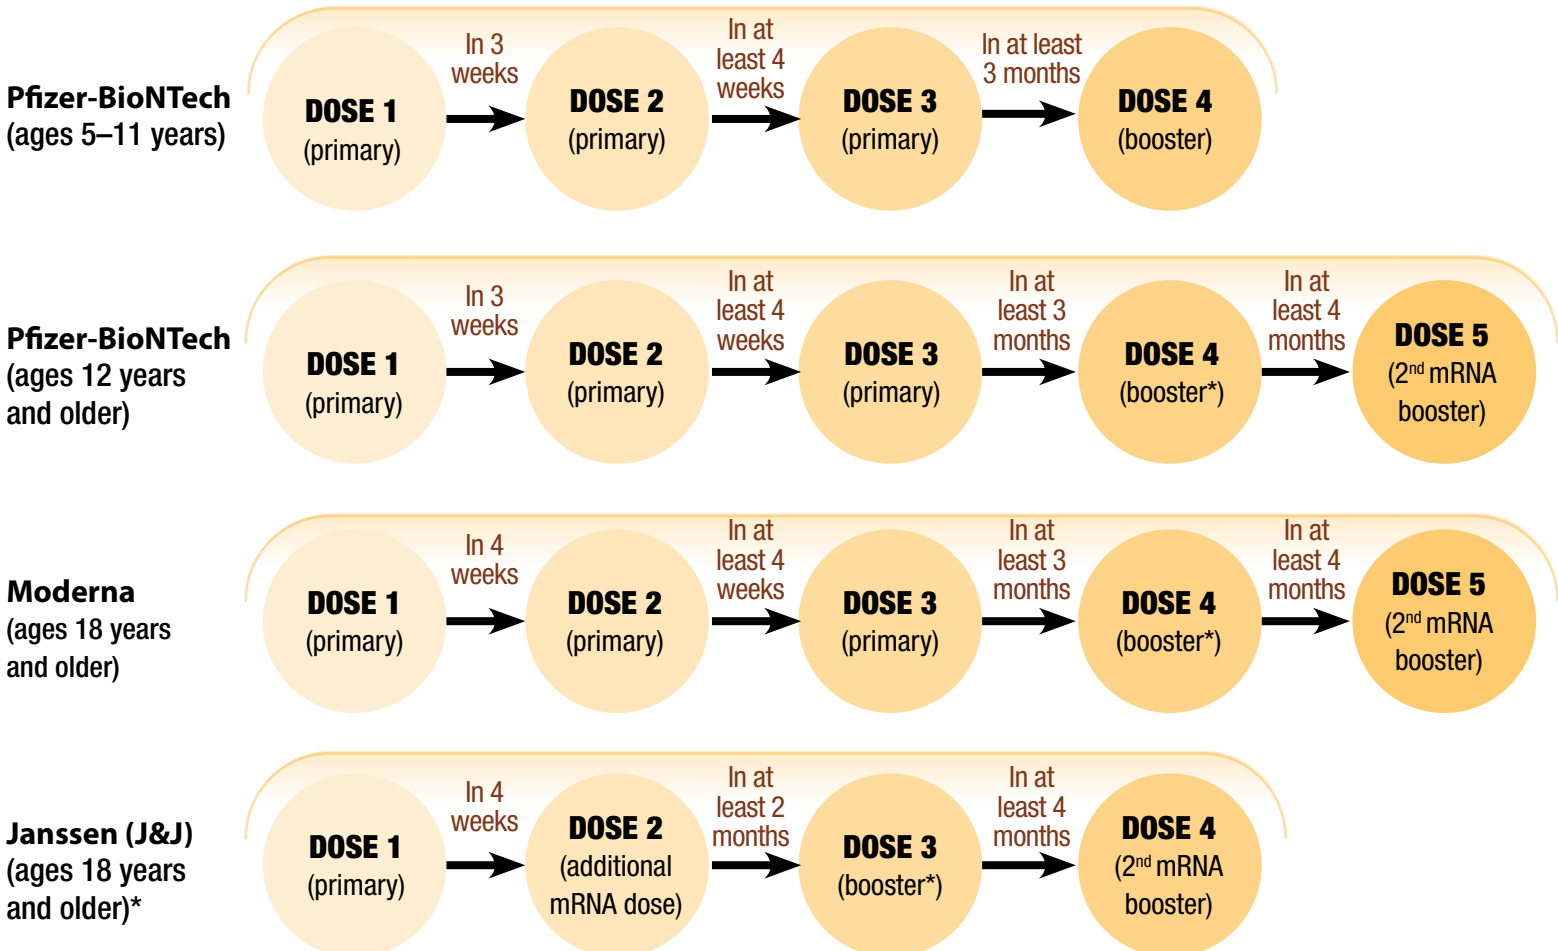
Pfizer-BioNTech (ages 5–11 years)

DOSE 1 (primary)
In 3 weeks
DOSE 2 (primary)
In at least 4 weeks
DOSE 3 (primary)
In at least 3 months
DOSE 4 (booster)

Pfizer-BioNTech (ages 12 years and older)

DOSE 1 (primary)
In 3 weeks
DOSE 2 (primary)
In at least 4 weeks
DOSE 3 (primary)
In at least 3 months
DOSE 4 (booster*)
In at least 4 months
DOSE 5 ($2^{nd}$ mRNA booster)

Moderna (ages 18 years and older)

DOSE 1 (primary)
In 4 weeks
DOSE 2 (primary)
In at least 4 weeks
DOSE 3 (primary)
In at least 3 months
DOSE 4 (booster*)
In at least 4 months
DOSE 5 ($2^{nd}$ mRNA booster)

Janssen (J&J) (ages 18 years and older)*

DOSE 1 (primary)
In 4 weeks
DOSE 2 (additional mRNA dose)
In at least 2 months
DOSE 3 (booster*)
In at least 4 months
DOSE 4 ($2^{nd}$ mRNA booster)